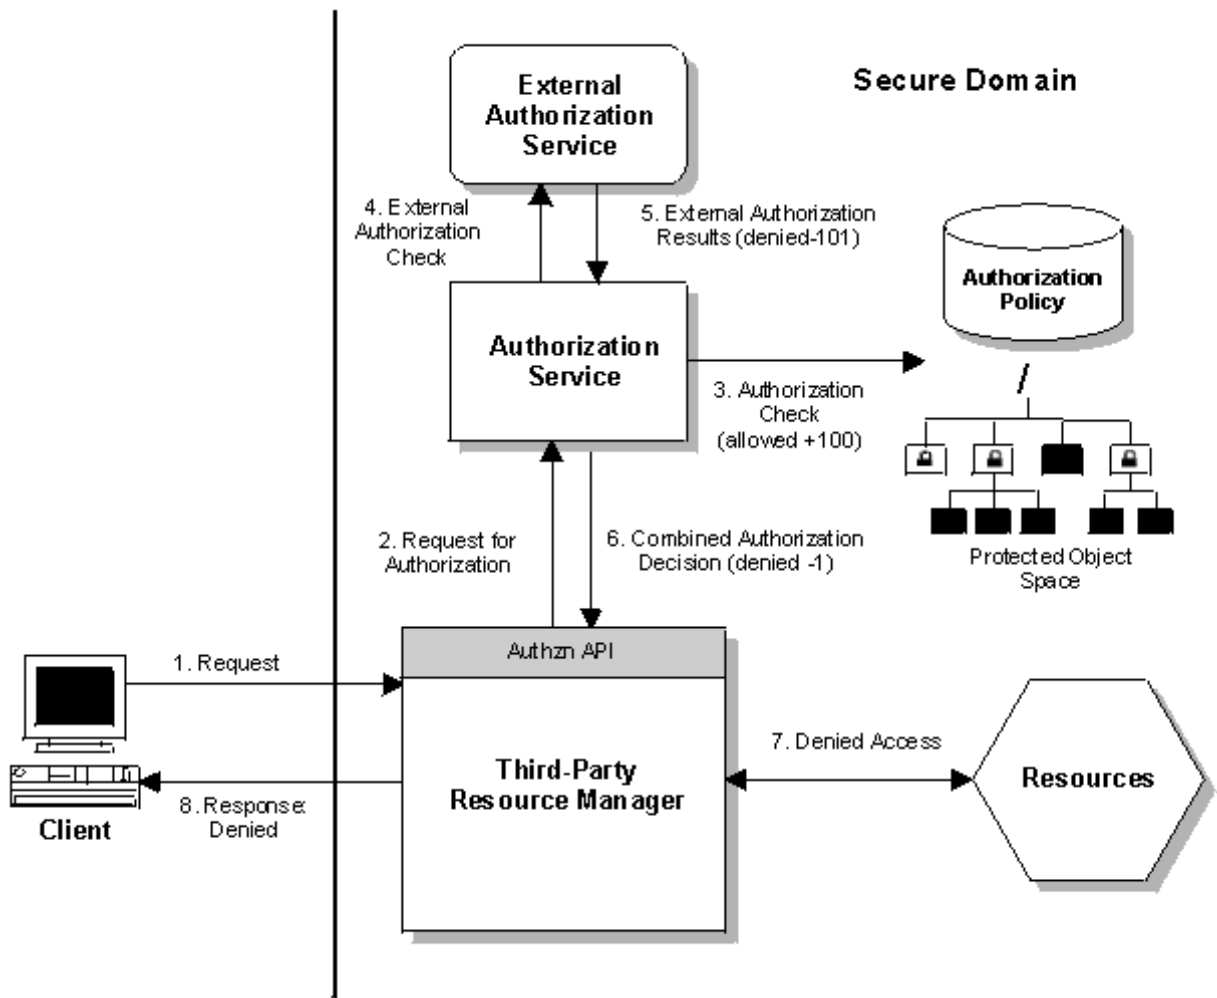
External Authorization Service

Secure Domain

4. External Authorization Check

5. External Authorization Results (denied-101)

Authorization Policy

Authorization Service

3. Authorization Check (allowed +100)

/

2. Request for Authorization

6. Combined Authorization Decision (denied -1)

Protected Object Space

1. Request

Authzn API

7. Denied Access

Third-Party Resource Manager

Resources

8. Response: Denied

Client